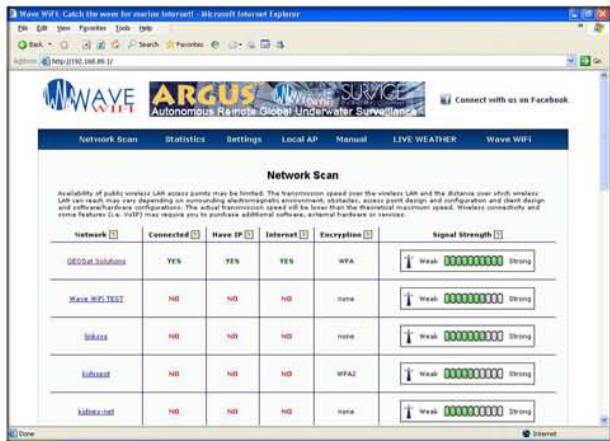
Wave WiFi: Catch the wave for marine Internet! - Microsoft Internet Explorer

File Edit View Favorites Tools Help

Back Search Favorites

Address http://192.168.99.1/

WAVE WiFi

ARGUS Autonomous Remote Global Underwater Surveillance

Connect with us on Facebook

Network Scan | Statistics | Settings | Local AP | Manual | LIVE WEATHER | Wave WiFi

Network Scan

Availability of public wireless LAN access points may be limited. The transmission speed over the wireless LAN and the distance over which wireless LAN can reach may vary depending on surrounding electromagnetic environment, obstacles, access point design and configuration and client design and software/hardware configurations. The actual transmission speed will be lower than the theoretical maximum speed. Wireless connectivity and some features (i.e. VoIP) may require you to purchase additional software, external hardware or services.

| Network | Connected | Have IP | Internet | Encryption | Signal Strength |
|---|---|---|---|---|---|
| GEOSat Solutions | YES | YES | YES | WPA | Weak Strong |
| Wave WiFi TEST | NO | NO | NO | none | Weak Strong |
| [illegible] | NO | NO | NO | none | Weak Strong |
| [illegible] | NO | NO | NO | WPA2 | Weak Strong |
| kidney-net | NO | NO | NO | none | Weak Strong |

Done

Internet